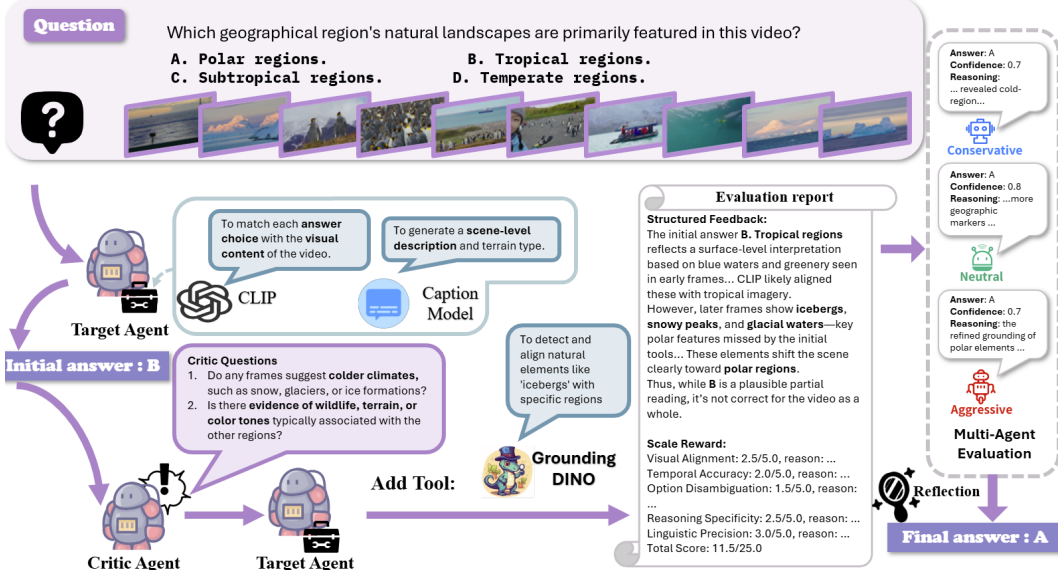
Question

Which geographical region's natural landscapes are primarily featured in this video?

A. Polar regions.
B. Tropical regions.
C. Subtropical regions.
D. Temperate regions.

To match each answer choice with the visual content of the video.

To generate a scene-level description and terrain type.

CLIP

Caption Model

Target Agent

Initial answer : B

Critic Questions
1. Do any frames suggest colder climates, such as snow, glaciers, or ice formations?
2. Is there evidence of wildlife, terrain, or color tones typically associated with the other regions?

To detect and align natural elements like 'icebergs' with specific regions

Grounding DINO

Add Tool:

Critic Agent

Target Agent

Evaluation report

Structured Feedback:
The initial answer B. Tropical regions reflects a surface-level interpretation based on blue waters and greenery seen in early frames... CLIP likely aligned these with tropical imagery.
However, later frames show icebergs, snowy peaks, and glacial waters—key polar features missed by the initial tools... These elements shift the scene clearly toward polar regions.
Thus, while B is a plausible partial reading, it's not correct for the video as a whole.

Scale Reward:
Visual Alignment: 2.5/5.0, reason: ...
Temporal Accuracy: 2.0/5.0, reason: ...
Option Disambiguation: 1.5/5.0, reason: ...
Reasoning Specificity: 2.5/5.0, reason: ...
Linguistic Precision: 3.0/5.0, reason: ...
Total Score: 11.5/25.0

Answer: A
Confidence: 0.7
Reasoning: ... revealed cold-region...

Conservative

Answer: A
Confidence: 0.8
Reasoning: ...more geographic markers ...

Neutral

Answer: A
Confidence: 0.7
Reasoning: the refined grounding of polar elements ...

Aggressive

Multi-Agent Evaluation

Reflection

Final answer : A